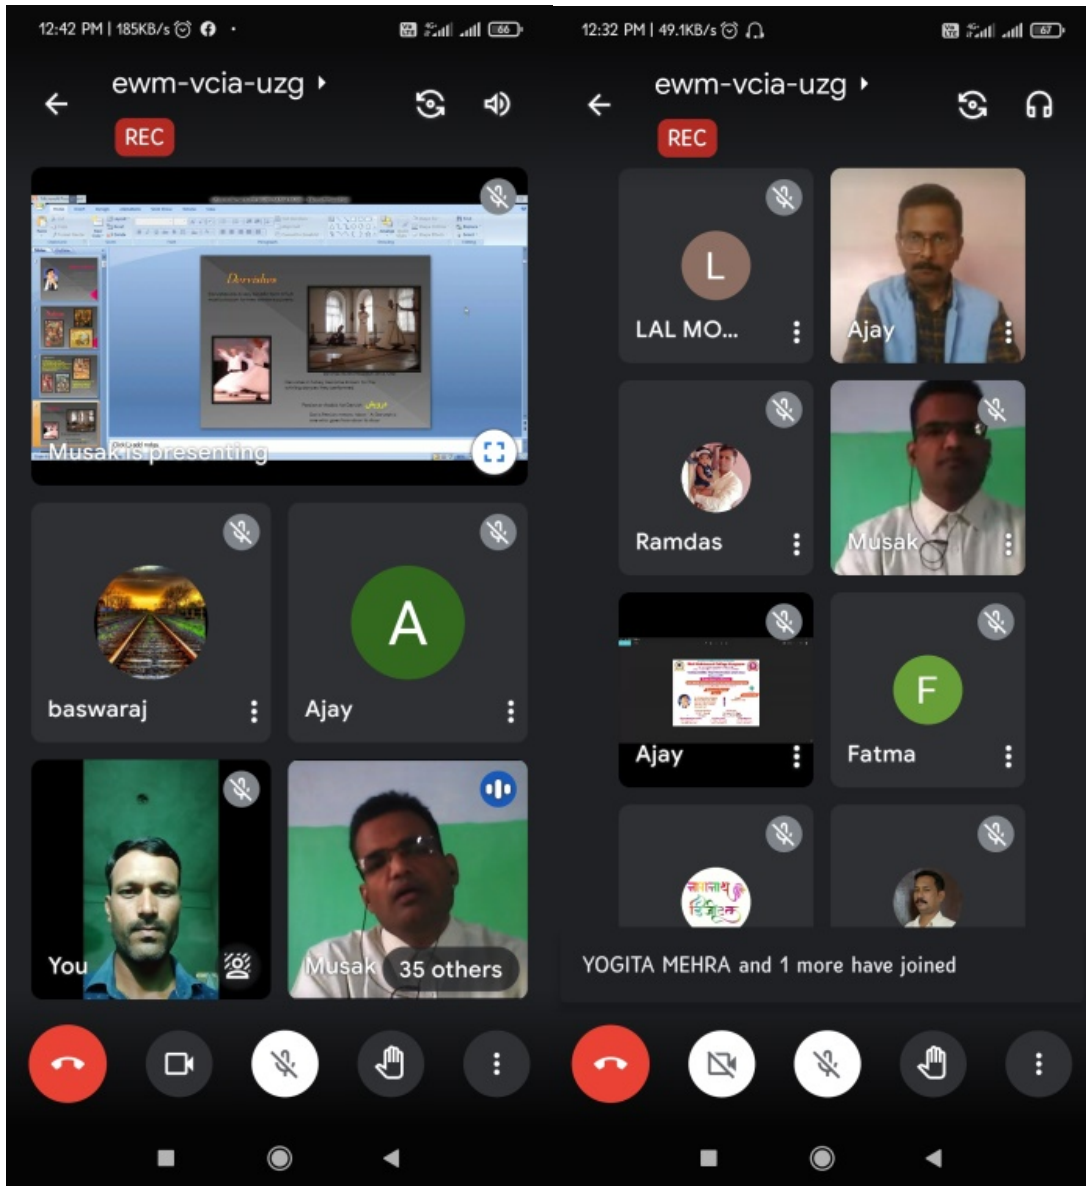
12:42 PM | 185KB/s 66

ewm-vcia-uzg

REC

Dervishes

Musak is presenting

baswaraj

A

Ajay

You

Musak

35 others

12:32 PM | 49.1KB/s 67

ewm-vcia-uzg

REC

L

LAL MO...

Ajay

Ramdas

Musak

Ajay

F

Fatma

YOGITA MEHRA and 1 more have joined